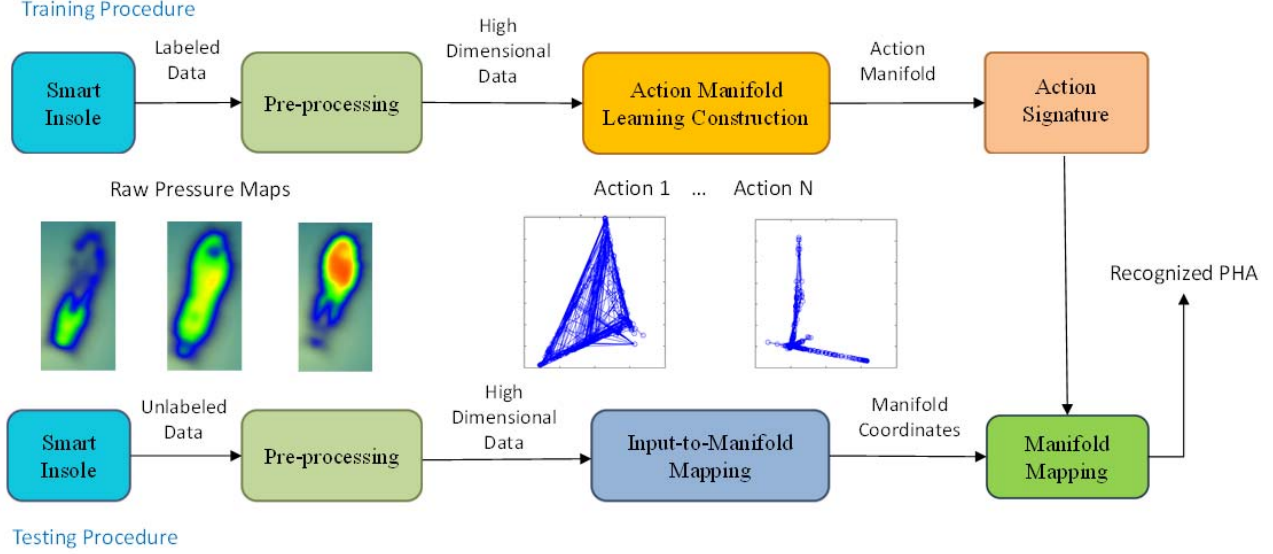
Training Procedure

Smart Insole

Labeled Data

Pre-processing

High Dimensional Data

Action Manifold Learning Construction

Action Manifold

Action Signature

Raw Pressure Maps

Action 1 ... Action N

Recognized PHA

Smart Insole

Unlabeled Data

Pre-processing

High Dimensional Data

Input-to-Manifold Mapping

Manifold Coordinates

Manifold Mapping

Testing Procedure